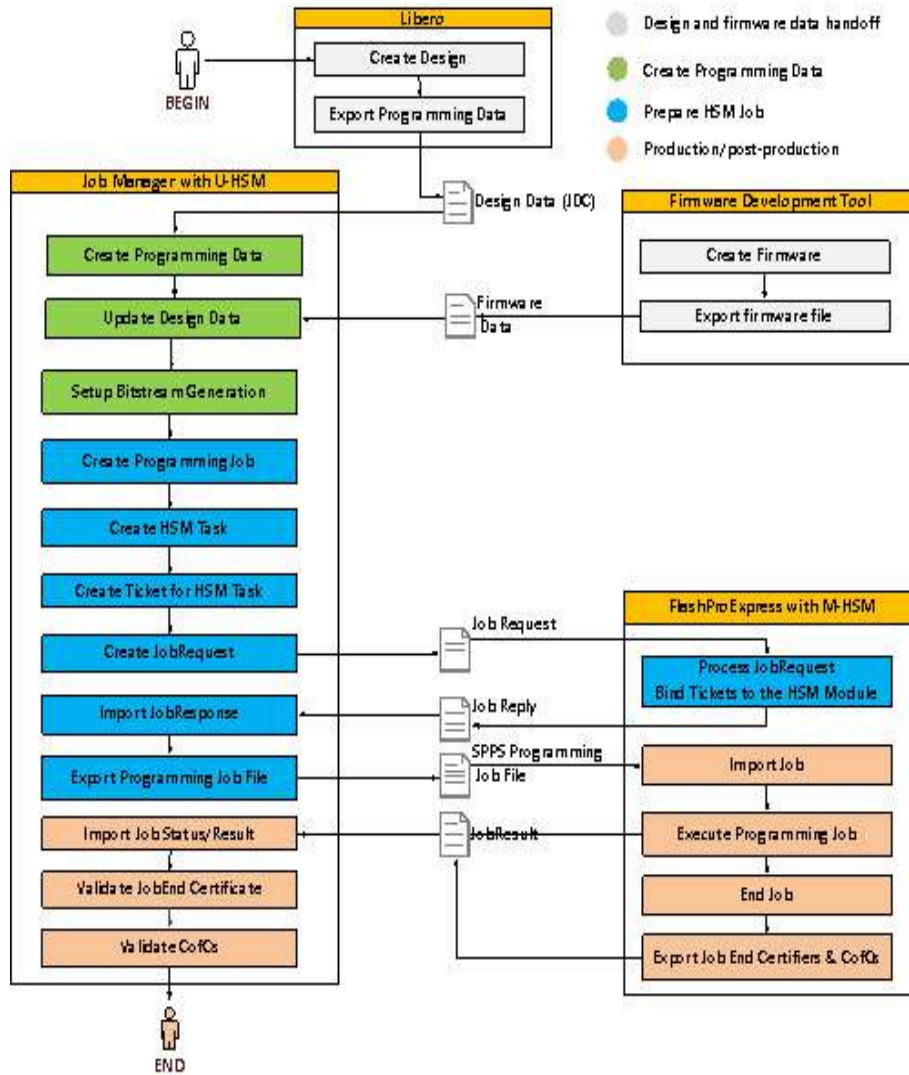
BEGIN

Libero

Create Design

Export Programming Data

Design and firmware data handoff

Create Programming Data

Prepare HSM Job

Production/post-production

Job Manager with U-HSM

Design Data (JDC)

Firmware Development Tool

Create Programming Data

Create Firmware

Update Design Data

Firmware Data

Export firmware file

Setup Bitstream Generation

Create Programming Job

Create HSM Task

Create Ticket for HSM Task

FlashPro Express with M-HSM

Create JobRequest

Job Request

Process JobRequest Bind Tickets to the HSM Module

Import JobResponse

Job Reply

SPPS Programming Job File

Export Programming Job File

Import Job

Import Job Status/Result

JobResult

Execute Programming Job

Validate JobEnd Certificate

End Job

Validate CofCs

Export Job End Certifiers & CofCs

END